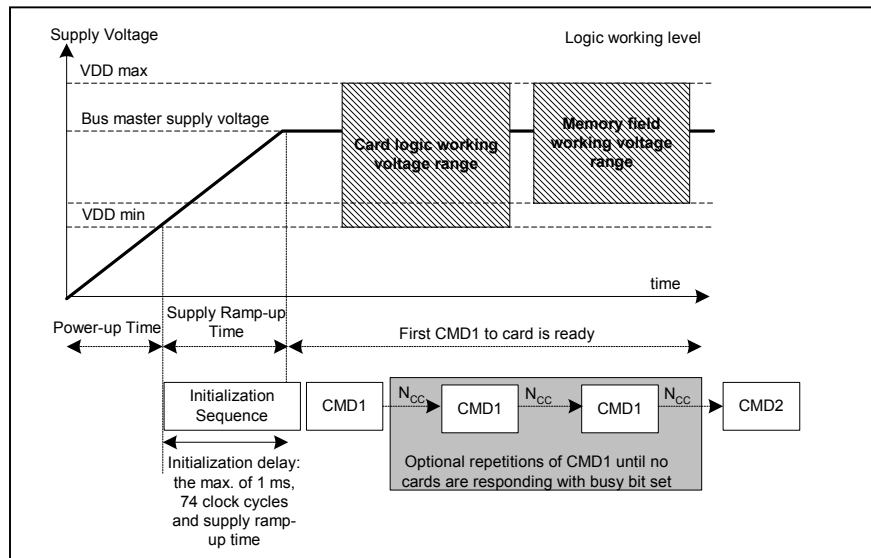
Supply Voltage

Logic working level

VDD max

Bus master supply voltage

Card logic working voltage range

Memory field working voltage range

VDD min

time

Power-up Time

Supply Ramp-up Time

First CMD1 to card is ready

Initialization Sequence

CMD1

$N_{CC}$

CMD1

$N_{CC}$

CMD1

$N_{CC}$

CMD2

Initialization delay: the max. of 1 ms, 74 clock cycles and supply ramp-up time

Optional repetitions of CMD1 until no cards are responding with busy bit set